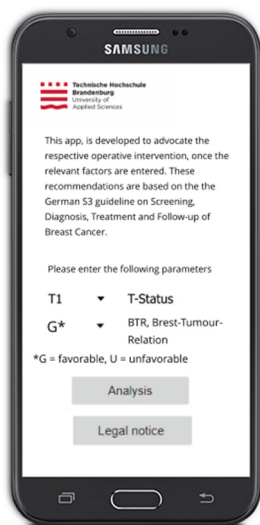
SAMSUNG

Technische Hochschule Brandenburg University of Applied Sciences

This app, is developed to advocate the respective operative intervention, once the relevant factors are entered. These recommendations are based on the the German S3 guideline on Screening, Diagnosis, Treatment and Follow-up of Breast Cancer.

Please enter the following parameters

T1 ▾ T-Status

G* ▾ BTR, Brest-Tumour-Relation

*G = favorable, U = unfavorable

Analysis

Legal notice